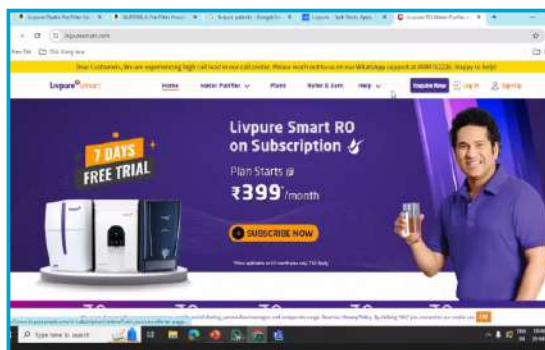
livpuresmart.com

Dear Customers, We are experiencing high call load in our call center. Please reach out to us on our WhatsApp support at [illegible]. Happy to help!

Livpure smart

Home Water Purifier Plans Refer & Earn Help

Enquire Now Log In Sign Up

7 DAYS FREE TRIAL

Livpure Smart RO on Subscription

Plan Starts @

₹399*/month

SUBSCRIBE NOW

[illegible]

Type here to search